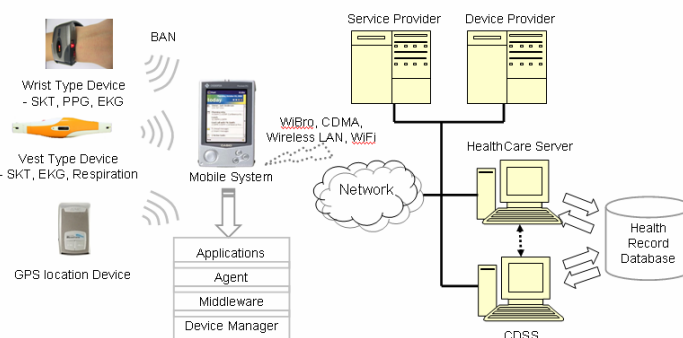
BAN

Wrist Type Device
- SKT, PPG, EKG

Vest Type Device
- SKT, EKG, Respiration

GPS location Device

Mobile System

WiBro, CDMA,
Wireless LAN, WiFi

Applications
Agent
Middleware
Device Manager

Service Provider

Device Provider

Network

HealthCare Server

Health
Record
Database

CDSS